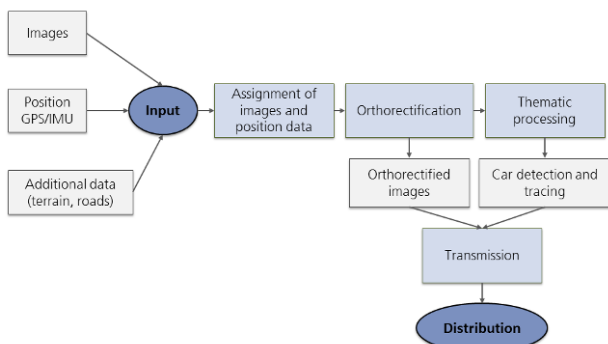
Images

Position GPS/IMU

Additional data (terrain, roads)

Input

Assignment of images and position data

Orthorectification

Thematic processing

Orthorectified images

Car detection and tracing

Transmission

Distribution